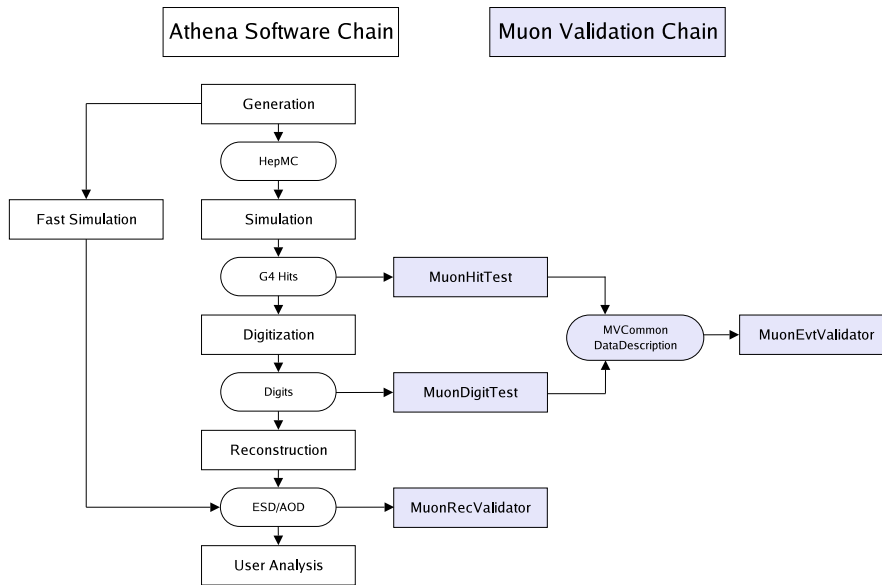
Athena Software Chain

Muon Validation Chain

Generation

HepMC

Fast Simulation

Simulation

G4 Hits

MuonHitTest

Digitization

MVCommon DataDescription

MuonEvtValidator

Digits

MuonDigitTest

Reconstruction

ESD/AOD

MuonRecValidator

User Analysis